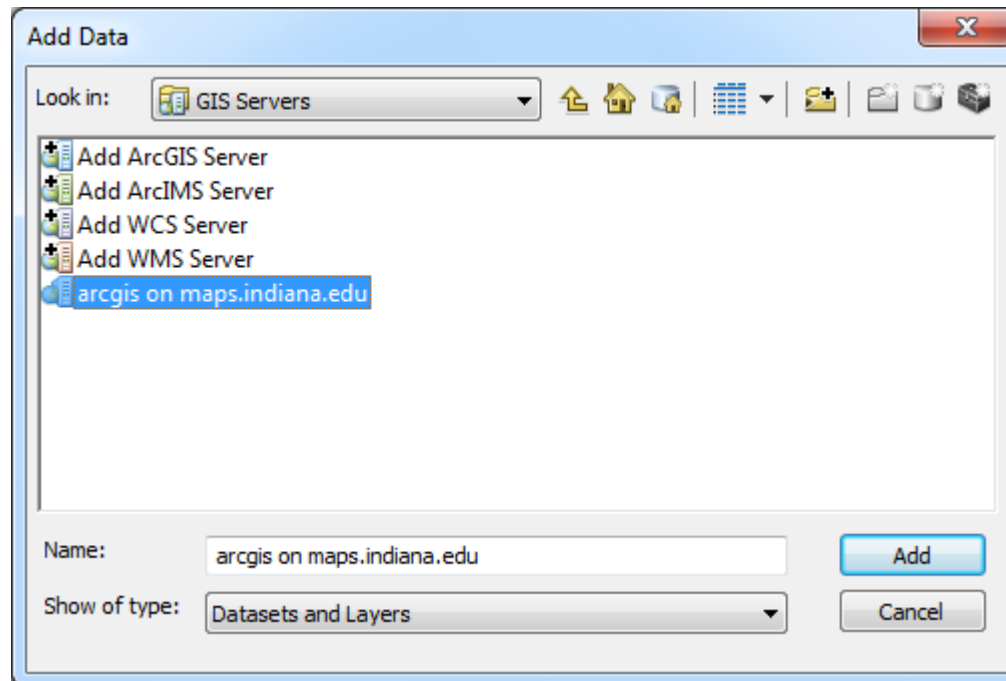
Add Data

Look in: GIS Servers

Add ArcGIS Server
Add ArcIMS Server
Add WCS Server
Add WMS Server
arcgis on maps.indiana.edu

Name: arcgis on maps.indiana.edu
Add

Show of type: Datasets and Layers
Cancel